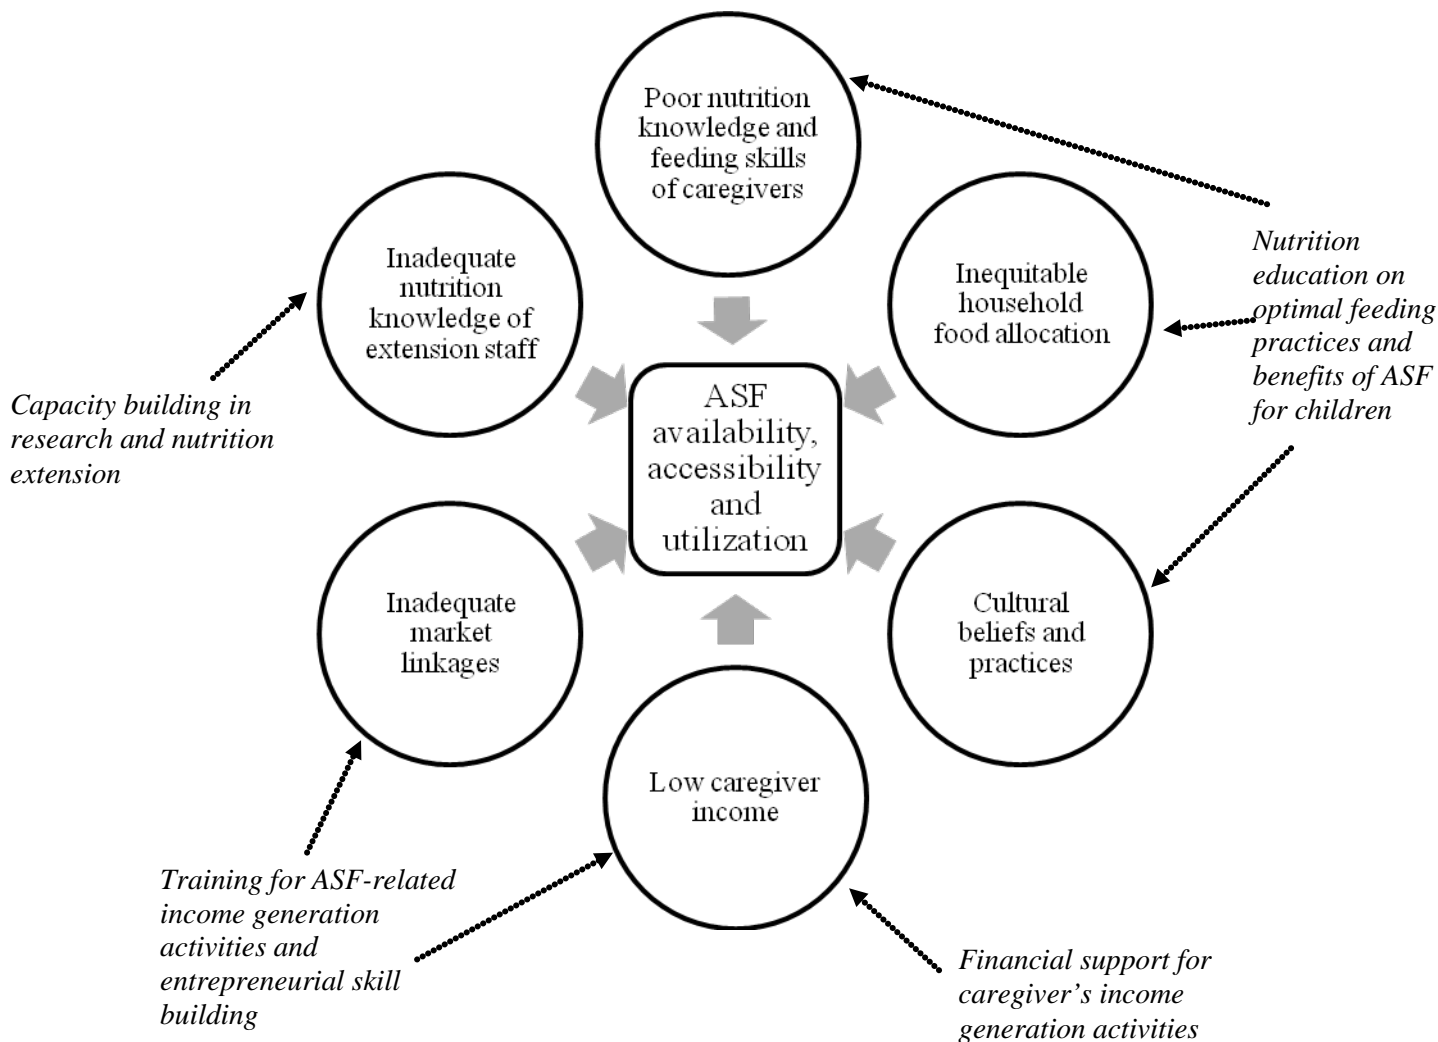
Poor nutrition knowledge and feeding skills of caregivers

Inadequate nutrition knowledge of extension staff

Inequitable household food allocation

Nutrition education on optimal feeding practices and benefits of ASF for children

Capacity building in research and nutrition extension

ASF availability, accessibility and utilization

Inadequate market linkages

Cultural beliefs and practices

Low caregiver income

Training for ASF-related income generation activities and entrepreneurial skill building

Financial support for caregiver's income generation activities